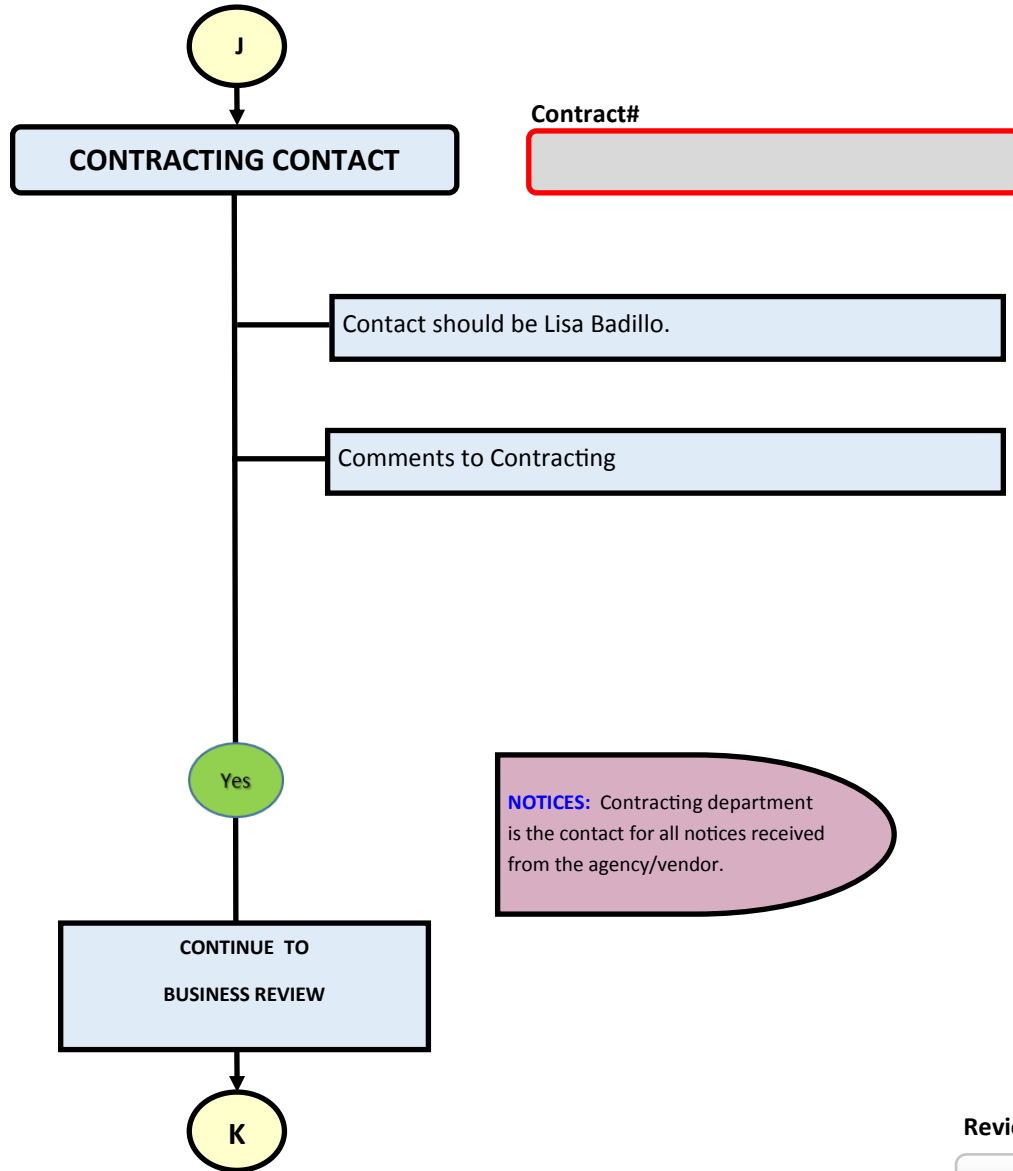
J

Contract#

CONTRACTING CONTACT

Contact should be Lisa Badillo.

Comments to Contracting

Yes

NOTICES: Contracting department is the contact for all notices received from the agency/vendor.

CONTINUE TO

BUSINESS REVIEW

K

Revi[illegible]